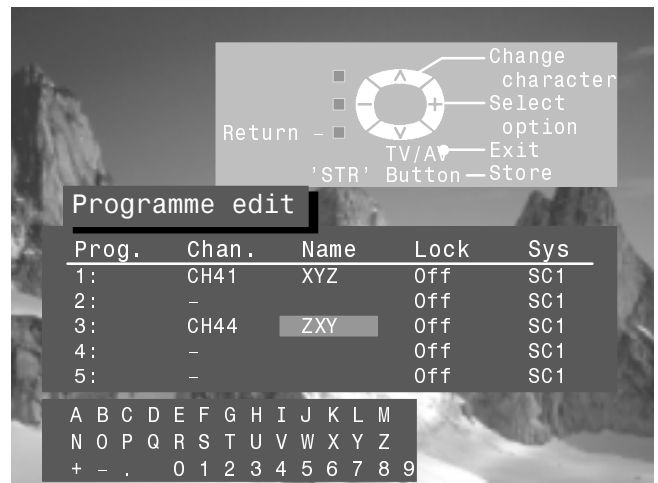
Return –
Change character
Select option
TV/AV
Exit
'STR' Button
Store

Programme edit

| Prog. | Chan. | Name | Lock | Sys |
|---|---|---|---|---|
| 1: | CH41 | XYZ | Off | SC1 |
| 2: | – | | Off | SC1 |
| 3: | CH44 | ZXY | Off | SC1 |
| 4: | – | | Off | SC1 |
| 5: | – | | Off | SC1 |

A B C D E F G H I J K L M
N O P Q R S T U V W X Y Z
+ – . 0 1 2 3 4 5 6 7 8 9